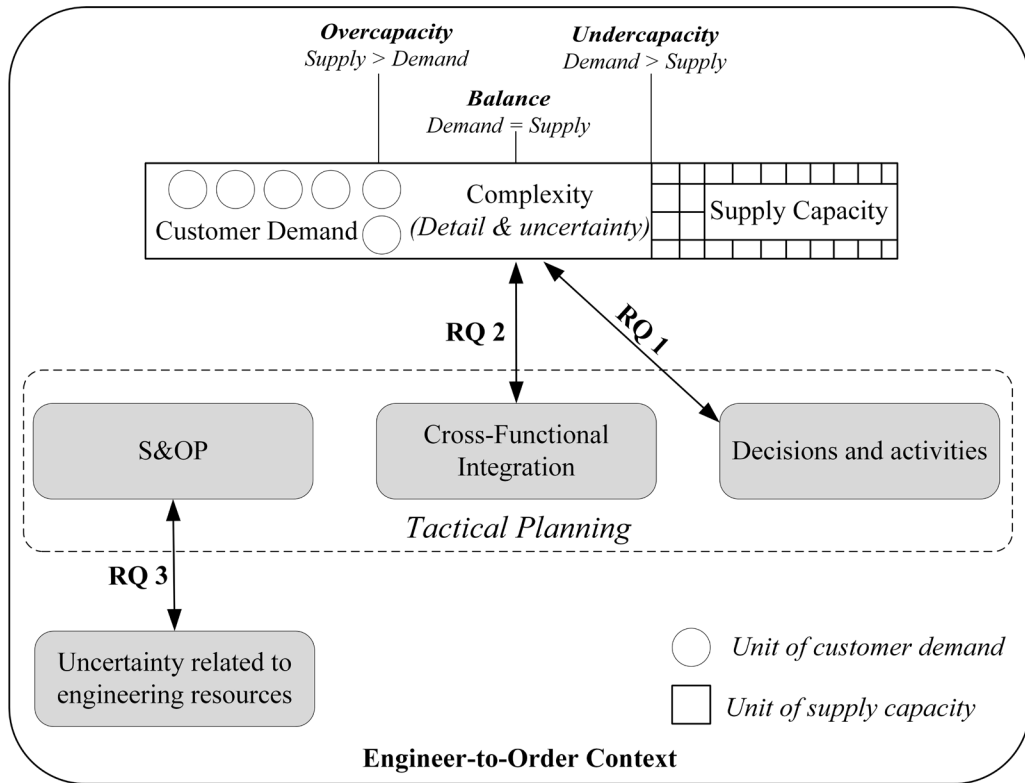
Overcapacity
Supply > Demand

Balance
Demand = Supply

Undercapacity
Demand > Supply

Customer Demand

Complexity
(Detail & uncertainty)

Supply Capacity

RQ 2

RQ 1

S&OP

Cross-Functional Integration

Decisions and activities

Tactical Planning

RQ 3

Uncertainty related to engineering resources

Unit of customer demand

Unit of supply capacity

Engineer-to-Order Context